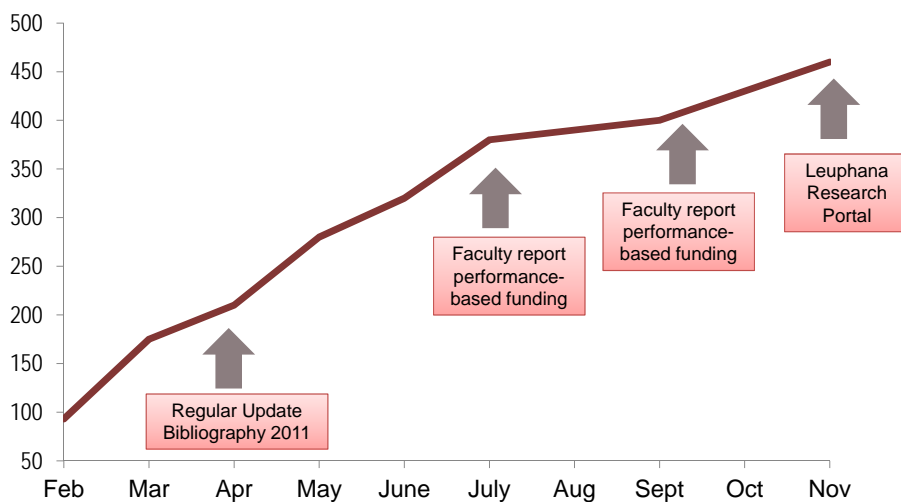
500
450
400
350
300
250
200
150
100
50

Feb Mar Apr May June July Aug Sept Oct Nov

Regular Update Bibliography 2011

Faculty report performance-based funding

Faculty report performance-based funding

Leuphana Research Portal